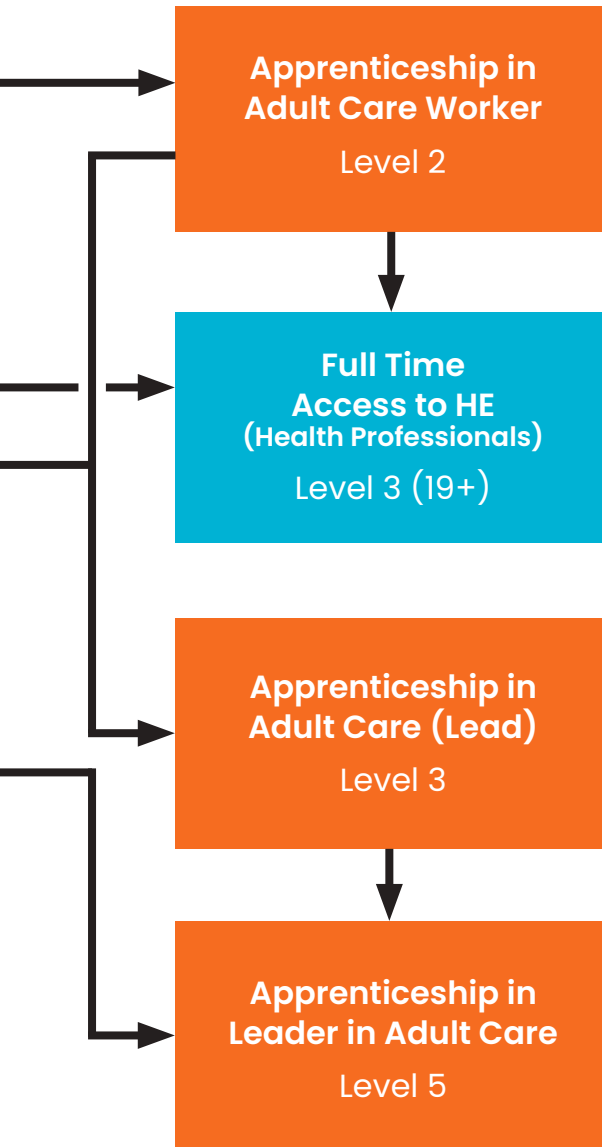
Apprenticeship in Adult Care Worker

Level 2

Full Time Access to HE (Health Professionals)

Level 3 (19+)

Apprenticeship in Adult Care (Lead)

Level 3

Apprenticeship in Leader in Adult Care

Level 5